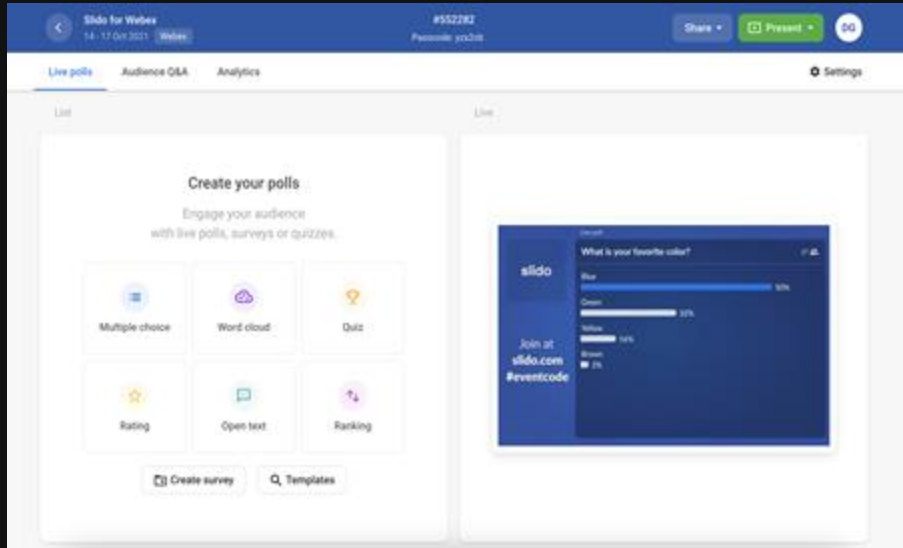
Slido for Webex
14 - 17 Oct 2021 Webex

#552282
Passcode: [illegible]

Share

Present

DG

Live polls
Audience Q&A
Analytics

Settings

List

Live

Create your polls

Engage your audience with live polls, surveys or quizzes.

Multiple choice
Word cloud
Quiz
Rating
Open text
Ranking

Create survey
Templates

Live poll
slido
What is your favorite color?
Blue
50%
Green
32%
Yellow
14%
Brown
3%
Join at slido.com #eventcode